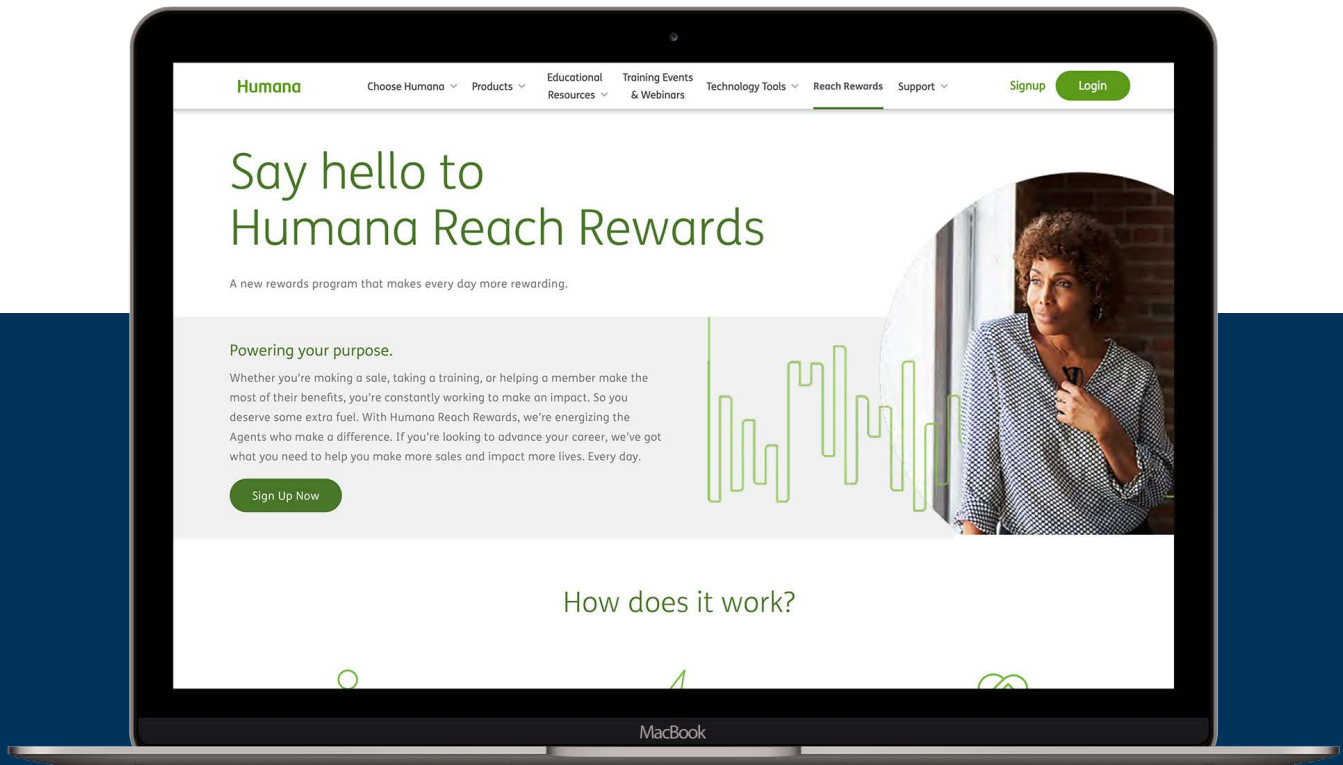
Humana

Choose Humana Products Educational Resources Training Events & Webinars Technology Tools Reach Rewards Support

Signup Login

Say hello to Humana Reach Rewards

A new rewards program that makes every day more rewarding.

Powering your purpose.

Whether you're making a sale, taking a training, or helping a member make the most of their benefits, you're constantly working to make an impact. So you deserve some extra fuel. With Humana Reach Rewards, we're energizing the Agents who make a difference. If you're looking to advance your career, we've got what you need to help you make more sales and impact more lives. Every day.

Sign Up Now

How does it work?

MacBook